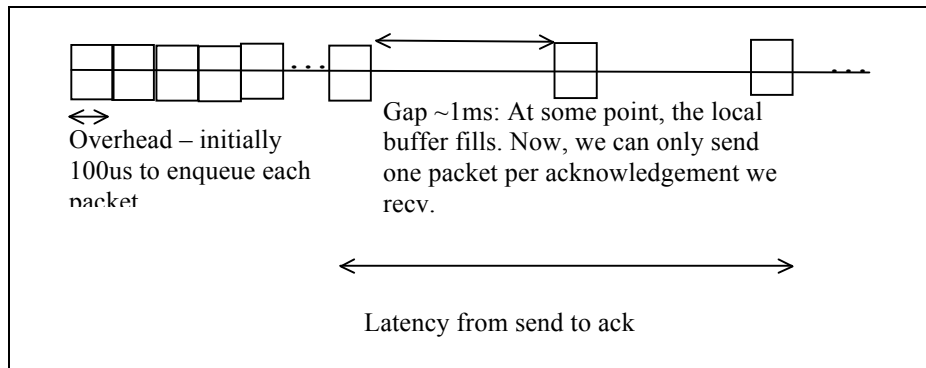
. . .

. . .

Overhead – initially 100us to enqueue each packet

Gap ~1ms: At some point, the local buffer fills. Now, we can only send one packet per acknowledgement we recv.

Latency from send to ack